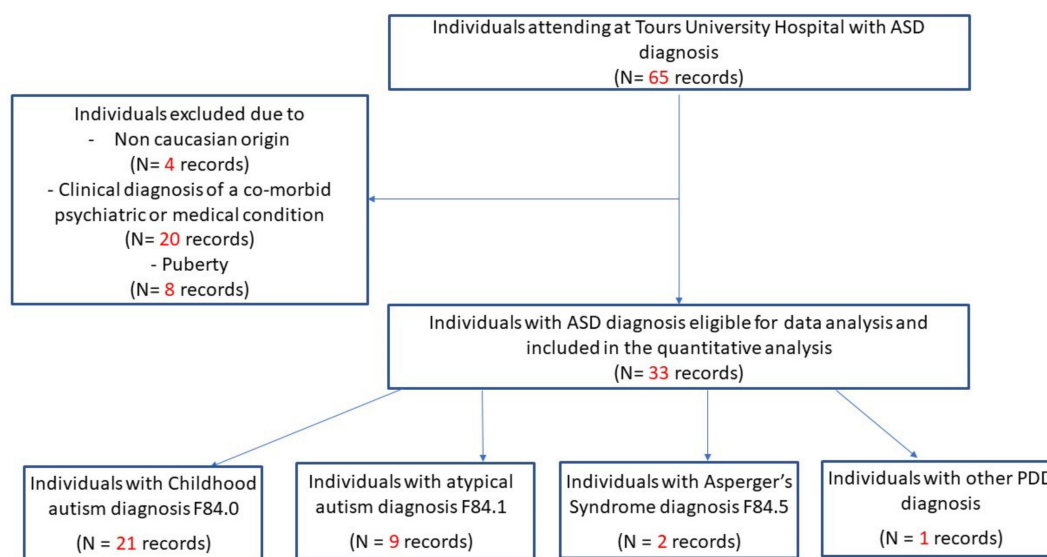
Individuals attending at Tours University Hospital with ASD diagnosis
(N= 65 records)

Individuals excluded due to
- Non caucasian origin
(N= 4 records)
- Clinical diagnosis of a co-morbid psychiatric or medical condition
(N= 20 records)
- Puberty
(N= 8 records)

Individuals with ASD diagnosis eligible for data analysis and included in the quantitative analysis
(N= 33 records)

Individuals with Childhood autism diagnosis F84.0
(N = 21 records)

Individuals with atypical autism diagnosis F84.1
(N = 9 records)

Individuals with Asperger's Syndrome diagnosis F84.5
(N = 2 records)

Individuals with other PDD diagnosis
(N = 1 records)